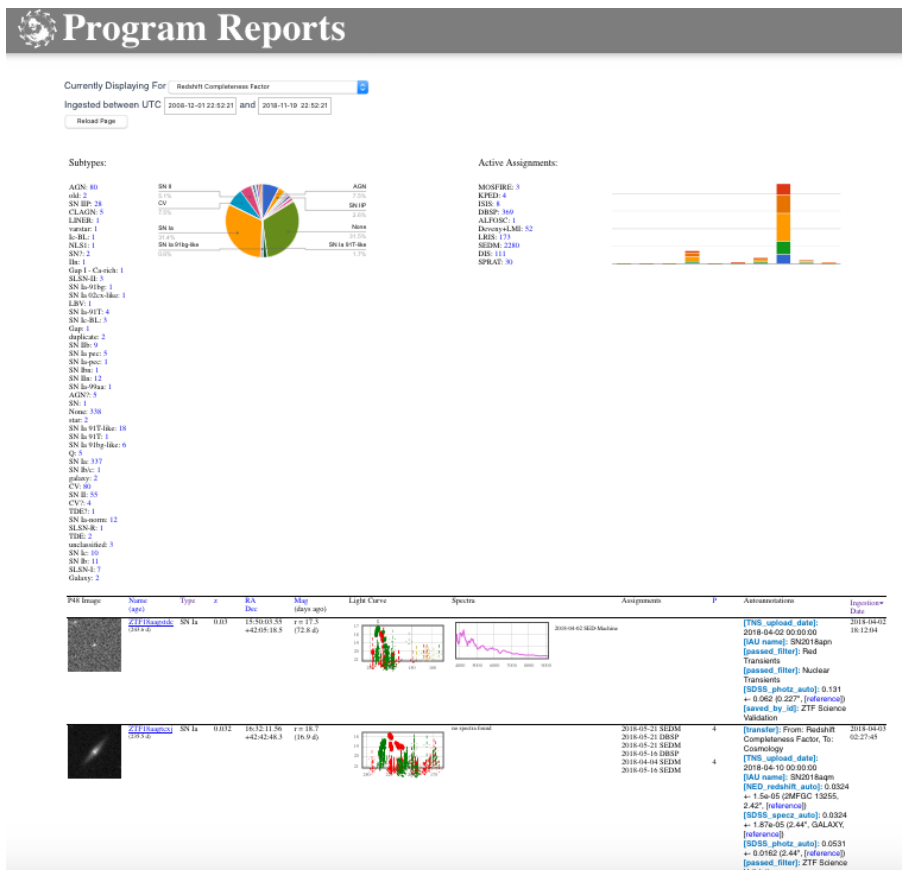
Program Reports

Currently Displaying For Redshift Completeness Factor
Ingested between UTC 2008-12-01 22:52:21 and 2018-11-19 22:52:21
Reload Page

Subtypes:

AGN: 80
old: 2
SN IIP: 28
CLAGN: 5
LINER: 1
varstar: 1
Ic-BL: 1
NLS1: 1
SN?: 2
Ibn: 1
Gap I - Ca-rich: 1
SLSN-II: 3
SN Ia-91bg: 1
SN Ia-02cx-like: 1
LBV: 1
SN Ia-91T: 4
SN Ic-BL: 3
Gap: 1
duplicate: 2
SN IIb: 9
SN Ia-pec: 5
SN Ia-pec: 1
SN Ibn: 1
SN IIn: 12
SN Ia-99aa: 1
AGN?: 5
SN: 1
None: 338
star: 2
SN Ia 91T-like: 18
SN Ia 91T: 1
SN Ia 91bg-like: 6
Q: 5
SN Ia: 337
SN Ib/c: 1
galaxy: 2
CV: 80
SN II: 55
CV?: 4
TDE?: 1
SN Ia-norm: 12
SLSN-R: 1
TDE: 2
unclassified: 3
SN Ic: 10
SN Ib: 11
SLSN-I: 7
Galaxy: 2

SN II
CV
SN Ia
SN Ia 91bg-like
AGN
SN IIP
None
SN Ia 91T-like

Active Assignments:

MOSFIRE: 3
KPED: 4
ISIS: 8
DBSP: 369
ALFOSC: 1
Deveny+LMI: 52
LRIS: 173
SEDM: 2280
DIS: 111
SPRAT: 80

| P48 Image | Name (age) | Type | z | RA Dec | Mag (days ago) | Light Curve | Spectra | Assignments | P | Autoannotations | Ingestion Date |
|---|---|---|---|---|---|---|---|---|---|---|---|
| | ZTF18aagstdc (230.8 d) | SN Ia | 0.03 | 15:50:03.55 +42:05:18.5 | r = 17.3 (72.8 d) | | 2018-04-02 SED-Machine | | | [TNS_upload_date]: 2018-04-02 00:00:00 [IAU name]: SN2018apn [passed_filter]: Red Transients [passed_filter]: Nuclear Transients [SDSS_photz_auto]: 0.131 ← 0.062 (0.227", [reference]) [saved_by_id]: ZTF Science Validation | 2018-04-02 18:12:04 |
| | ZTF18aagtcxj (230.5 d) | SN Ia | 0.032 | 16:32:11.56 +42:42:48.3 | r = 18.7 (36.9 d) | | no spectra found | 2018-05-21 SEDM 2018-05-21 DBSP 2018-05-21 SEDM 2018-05-16 DBSP 2018-04-04 SEDM 2018-05-16 SEDM | 4 4 | [transfer]: From: Redshift Completeness Factor, To: Cosmology [TNS_upload_date]: 2018-04-10 00:00:00 [IAU name]: SN2018aqm [NED_redshift_auto]: 0.0324 ← 1.5e-05 (2MFGC 13255, 2.42", [reference]) [SDSS_specz_auto]: 0.0324 ← 1.87e-05 (2.44", GALAXY, [reference]) [SDSS_photz_auto]: 0.0531 ← 0.0162 (2.44", [reference]) [passed_filter]: ZTF Science | 2018-04-03 02:27:45 |